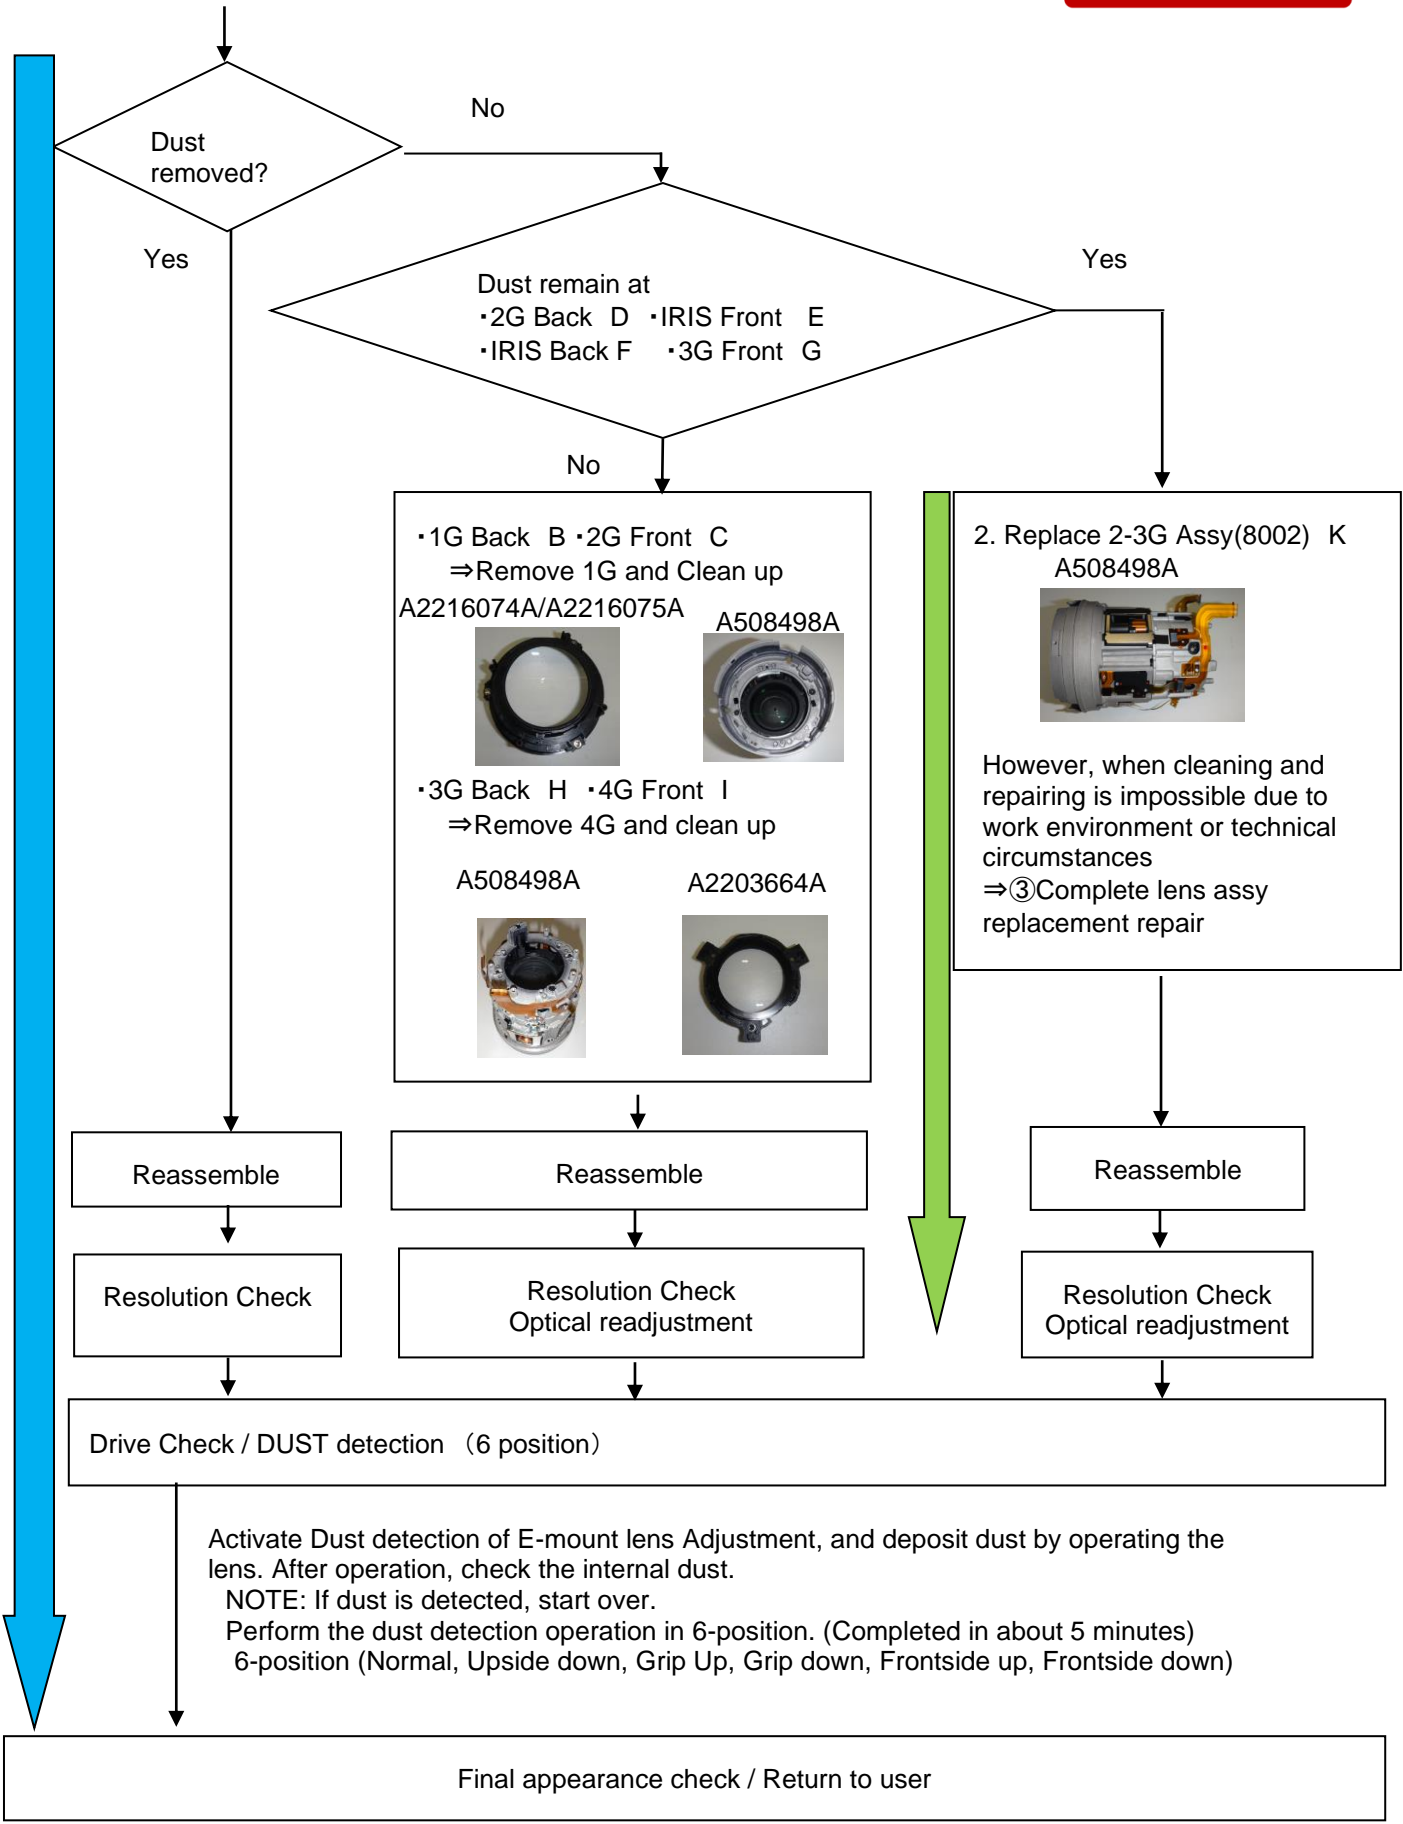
Dust removed?

No

Yes

Dust remain at
・2G Back D ・IRIS Front E
・IRIS Back F ・3G Front G

Yes

No

・1G Back B ・2G Front C
⇒Remove 1G and Clean up
A2216074A/A2216075A
A508498A

・3G Back H ・4G Front I
⇒Remove 4G and clean up
A508498A
A2203664A

2. Replace 2-3G Assy(8002) K
A508498A

However, when cleaning and repairing is impossible due to work environment or technical circumstances
⇒③Complete lens assy replacement repair

Reassemble

Reassemble

Reassemble

Resolution Check

Resolution Check
Optical readjustment

Resolution Check
Optical readjustment

Drive Check / DUST detection （6 position）

Activate Dust detection of E-mount lens Adjustment, and deposit dust by operating the lens. After operation, check the internal dust.
NOTE: If dust is detected, start over.
Perform the dust detection operation in 6-position. (Completed in about 5 minutes)
6-position (Normal, Upside down, Grip Up, Grip down, Frontside up, Frontside down)

Final appearance check / Return to user